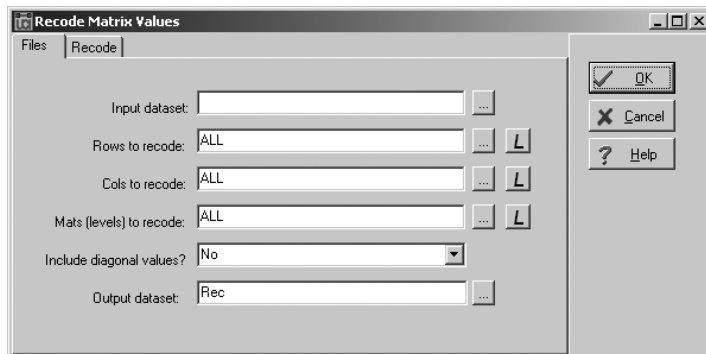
Recode Matrix Values

Files | Recode

Input dataset: ...

Rows to recode: ALL ... L

Cols to recode: ALL ... L

Mats (levels) to recode: ALL ... L

Include diagonal values? No

Output dataset: Rec ...

OK

Cancel

Help